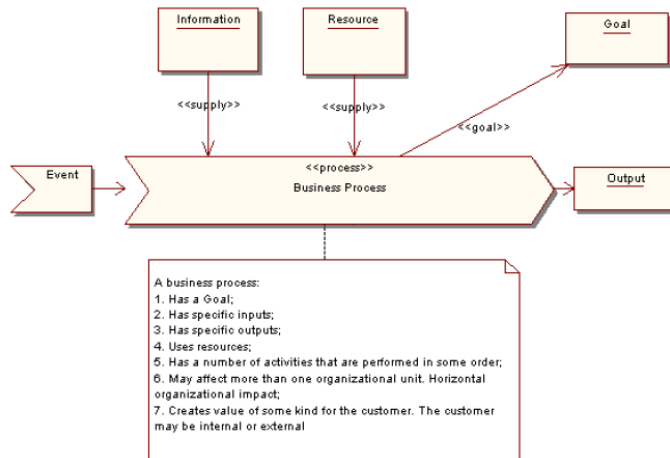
Information

Resource

Goal

<<supply>>

<<supply>>

<<goal>>

Event

<<process>>
Business Process

Output

A business process:
1. Has a Goal;
2. Has specific inputs;
3. Has specific outputs;
4. Uses resources;
5. Has a number of activities that are performed in some order;
6. May affect more than one organizational unit. Horizontal organizational impact;
7. Creates value of some kind for the customer. The customer may be internal or external